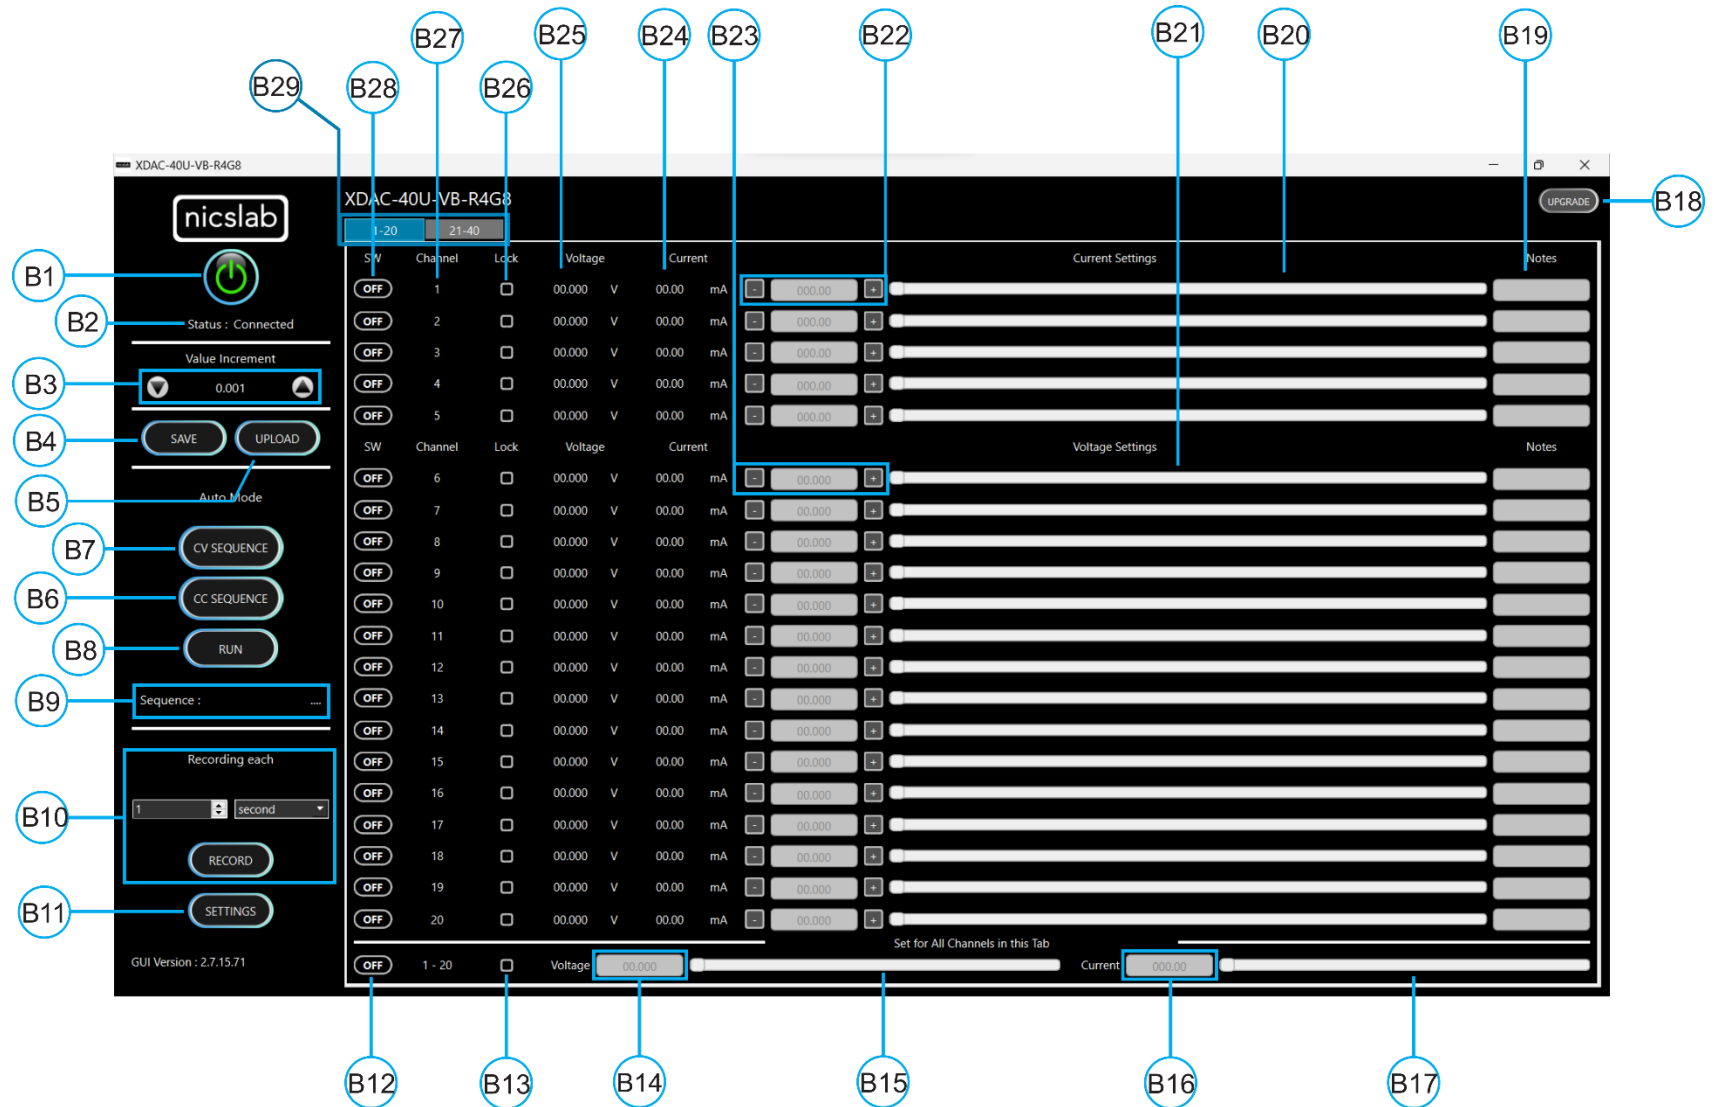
B29 B28 B27 B26 B25 B24 B23 B22 B21 B20 B19

XDAC-40U-VB-R4G8

nicslab

B1

B2 Status : Connected

Value Increment

B3 0.001

B4 SAVE UPLOAD

B5 Auto Mode

B7 CV SEQUENCE

B6 CC SEQUENCE

B8 RUN

B9 Sequence : ...

Recording each

B10 1 second

RECORD

B11 SETTINGS

GUI Version : 2.7.15.71

XDAC-40U-VB-R4G8

1-20 21-40

UPGRADE B18

| SW | Channel | Lock | Voltage | | Current | | Current Settings | Notes |
|---|---|---|---|---|---|---|---|---|
| OFF | 1 | | 00.000 | V | 00.00 | mA | - 000.00 + | |
| OFF | 2 | | 00.000 | V | 00.00 | mA | - 000.00 + | |
| OFF | 3 | | 00.000 | V | 00.00 | mA | - 000.00 + | |
| OFF | 4 | | 00.000 | V | 00.00 | mA | - 000.00 + | |
| OFF | 5 | | 00.000 | V | 00.00 | mA | - 000.00 + | |

| SW | Channel | Lock | Voltage | | Current | | Voltage Settings | Notes |
|---|---|---|---|---|---|---|---|---|
| OFF | 6 | | 00.000 | V | 00.00 | mA | - 00.000 + | |
| OFF | 7 | | 00.000 | V | 00.00 | mA | - 00.000 + | |
| OFF | 8 | | 00.000 | V | 00.00 | mA | - 00.000 + | |
| OFF | 9 | | 00.000 | V | 00.00 | mA | - 00.000 + | |
| OFF | 10 | | 00.000 | V | 00.00 | mA | - 00.000 + | |
| OFF | 11 | | 00.000 | V | 00.00 | mA | - 00.000 + | |
| OFF | 12 | | 00.000 | V | 00.00 | mA | - 00.000 + | |
| OFF | 13 | | 00.000 | V | 00.00 | mA | - 00.000 + | |
| OFF | 14 | | 00.000 | V | 00.00 | mA | - 00.000 + | |
| OFF | 15 | | 00.000 | V | 00.00 | mA | - 00.000 + | |
| OFF | 16 | | 00.000 | V | 00.00 | mA | - 00.000 + | |
| OFF | 17 | | 00.000 | V | 00.00 | mA | - 00.000 + | |
| OFF | 18 | | 00.000 | V | 00.00 | mA | - 00.000 + | |
| OFF | 19 | | 00.000 | V | 00.00 | mA | - 00.000 + | |
| OFF | 20 | | 00.000 | V | 00.00 | mA | - 00.000 + | |

Set for All Channels in this Tab

OFF 1 - 20 Voltage 00.000 Current 000.00

B12 B13 B14 B15 B16 B17